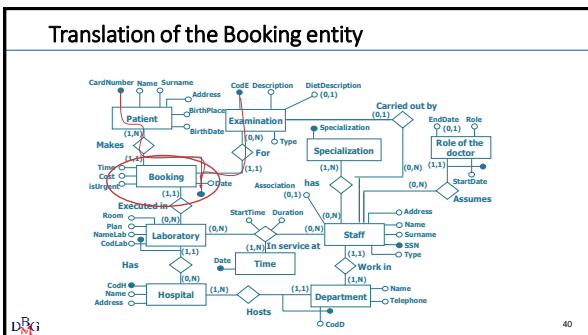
Translation of the Booking entity

CardNumber
Name
Surname
Address
BirthPlace
BirthDate
Patient
(1,N)
Makes
(1,1)
Time
Cost
isUrgent
Booking
Date
(1,1)
Executed in
(0,N)
Room
Plan
NameLab
CodLab
Laboratory
(0,N)
(1,1)
Has
(0,N)
CodH
Name
Address
Hospital
(1,N)
Hosts
CodE
Description
DietDescription
(0,1)
Examination
(0,N)
Type
For
(1,1)
Carried out by
(0,1)
Specialization
Specialization
(1,N)
has
Association
(0,1)
EndDate
Role
(0,1)
(1,N)
Role of the doctor
(0,N)
(1,1)
StartDate
(0,N)
Assumes
StartTime
Duration
(0,N)
(0,N)
In service at
(1,N)
Time
Date
Staff
Address
Name
Surname
SSN
Type
(1,1)
Work in
(1,N)
(1,1)
Department
Name
Telephone
CodD
40